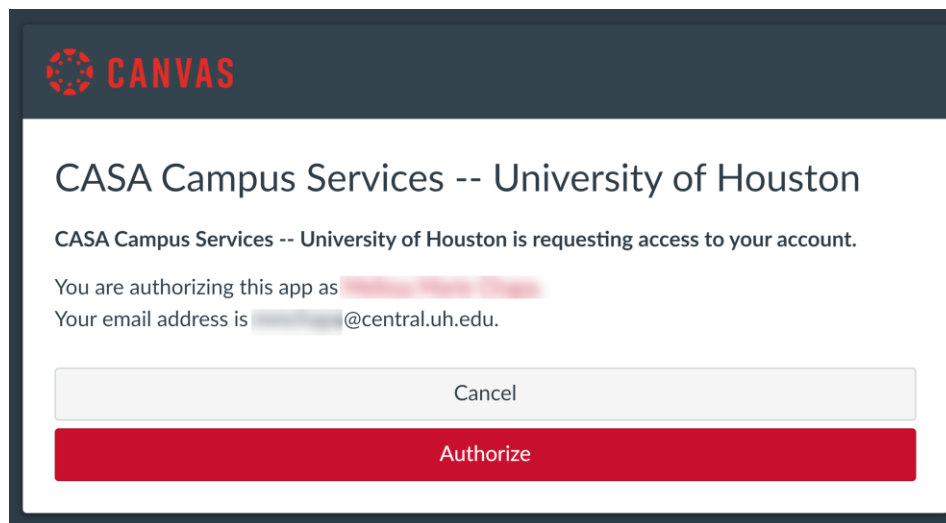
CANVAS

CASA Campus Services -- University of Houston

CASA Campus Services -- University of Houston is requesting access to your account.

You are authorizing this app as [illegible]
Your email address is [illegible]@central.uh.edu.

Cancel

Authorize